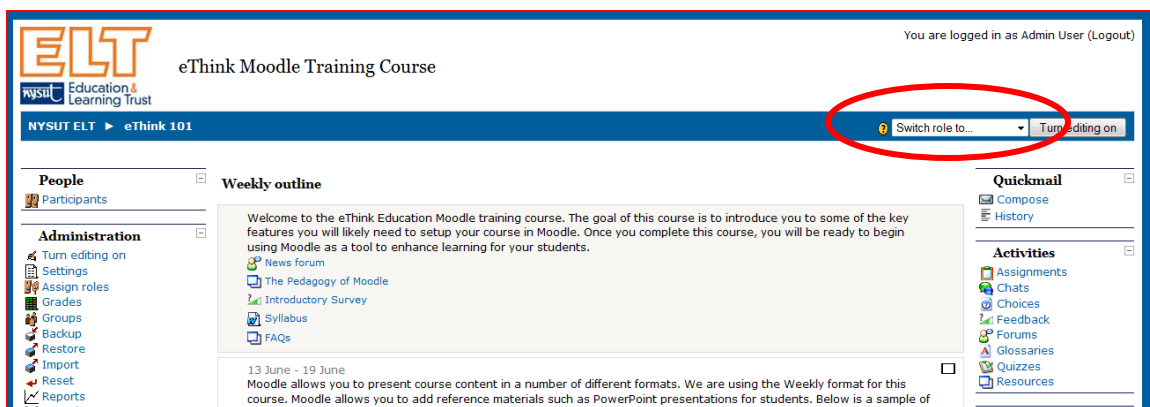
ELT
NYSUT Education & Learning Trust

eThink Moodle Training Course

You are logged in as Admin User (Logout)

NYSUT ELT ► eThink 101

Switch role to...
Turn editing on

People
Participants

Administration
Turn editing on
Settings
Assign roles
Grades
Groups
Backup
Restore
Import
Reset
Reports

Weekly outline

Welcome to the eThink Education Moodle training course. The goal of this course is to introduce you to some of the key features you will likely need to setup your course in Moodle. Once you complete this course, you will be ready to begin using Moodle as a tool to enhance learning for your students.
News forum
The Pedagogy of Moodle
Introductory Survey
Syllabus
FAQs

13 June - 19 June
Moodle allows you to present course content in a number of different formats. We are using the Weekly format for this course. Moodle allows you to add reference materials such as PowerPoint presentations for students. Below is a sample of

Quickmail
Compose
History

Activities
Assignments
Chats
Choices
Feedback
Forums
Glossaries
Quizzes
Resources